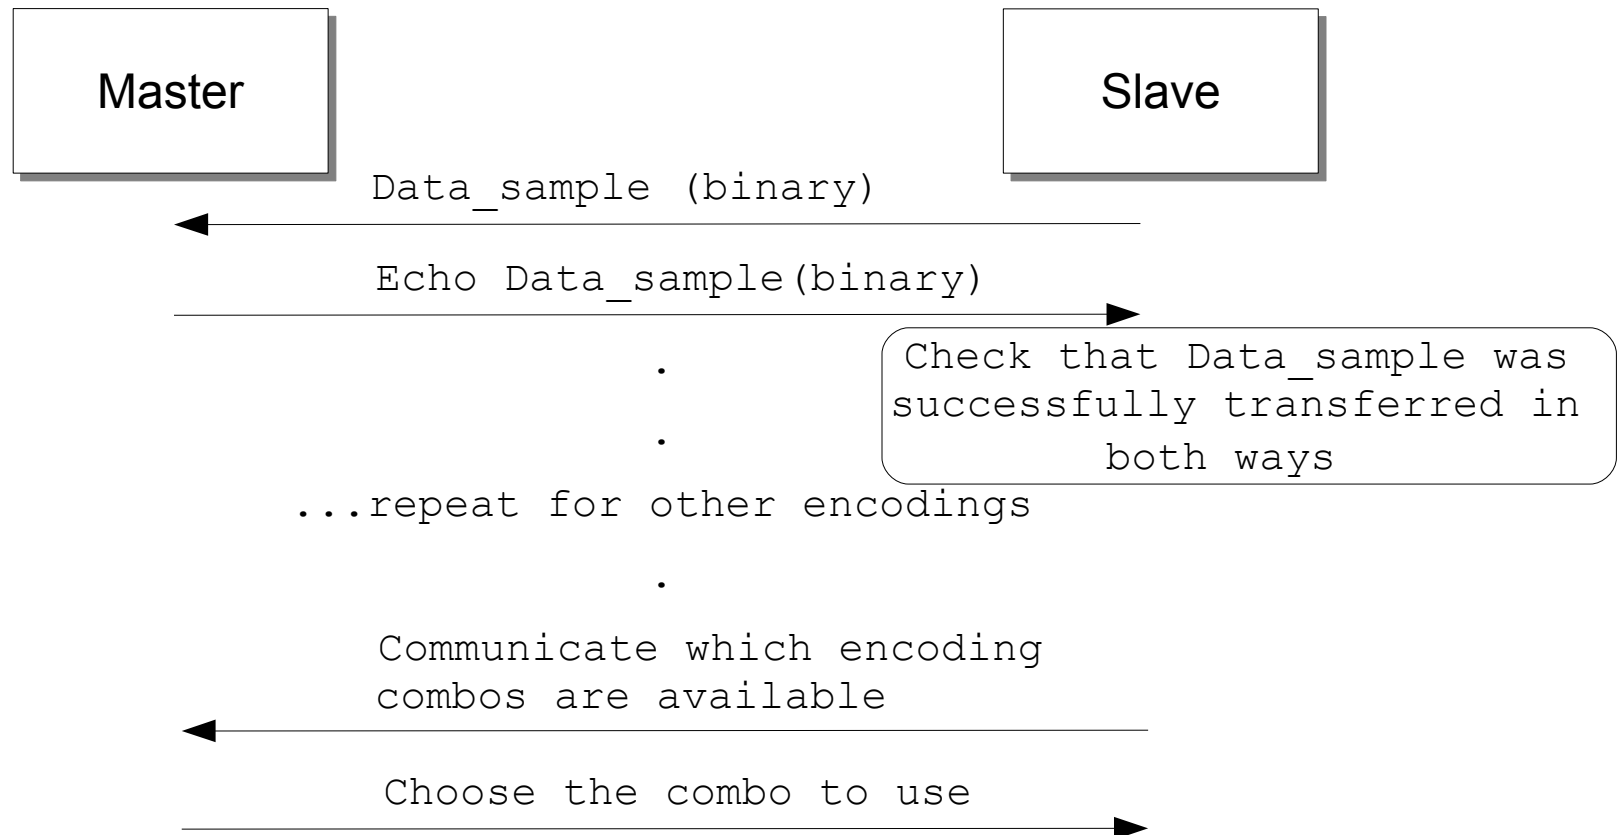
Master

Slave

Data_sample (binary)

Echo Data_sample(binary)

Check that Data_sample was successfully transferred in both ways

.

.

...repeat for other encodings

.

Communicate which encoding combos are available

Choose the combo to use